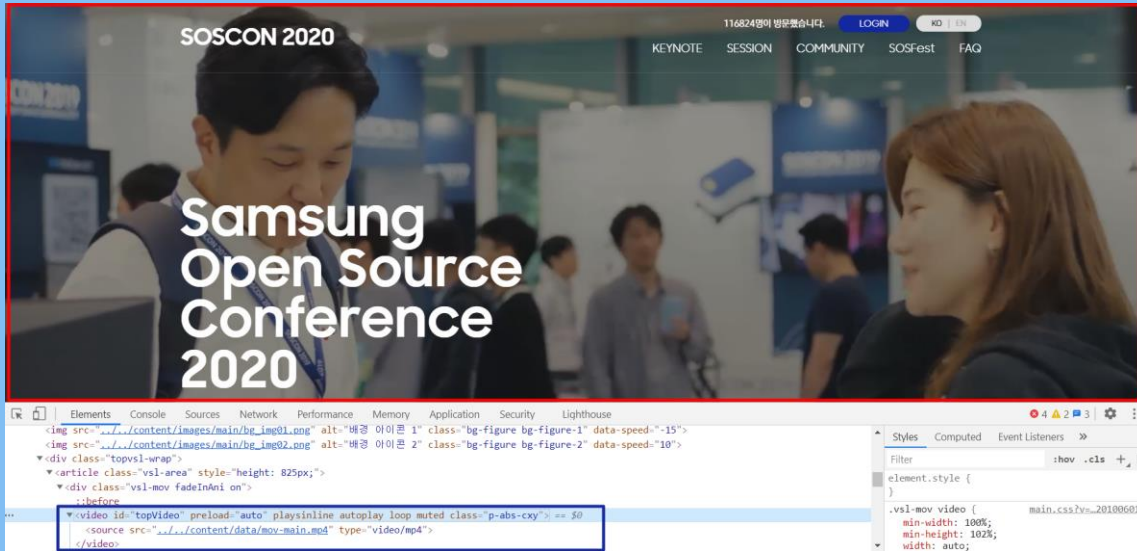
SOSCON 2020

116824명이 방문했습니다. LOGIN KO | EN

KEYNOTE SESSION COMMUNITY SOSFest FAQ

Samsung Open Source Conference 2020

Elements Console Sources Network Performance Memory Application Security Lighthouse

4 2 3

<img src="../../content/images/main/bg_img01.png" alt="배경 아이콘 1" class="bg-figure bg-figure-1" data-speed="-15">
<img src="../../content/images/main/bg_img02.png" alt="배경 아이콘 2" class="bg-figure bg-figure-2" data-speed="10">
▼<div class="topvsl-wrap">
▼<article class="vsl-area" style="height: 825px;">
▼<div class="vsl-mov fadeInAni on">
::before
▼<video id="topVideo" preload="auto" playsinline autoplay loop muted class="p-abs-cxy"> == $0
<source src="../../content/data/mov-main.mp4" type="video/mp4">
</video>

Styles Computed Event Listeners »

Filter :hov .cls +

element.style {
}

.vsl-mov video { main.css?v=…20100601
min-width: 100%;
min-height: 102%;
width: auto;